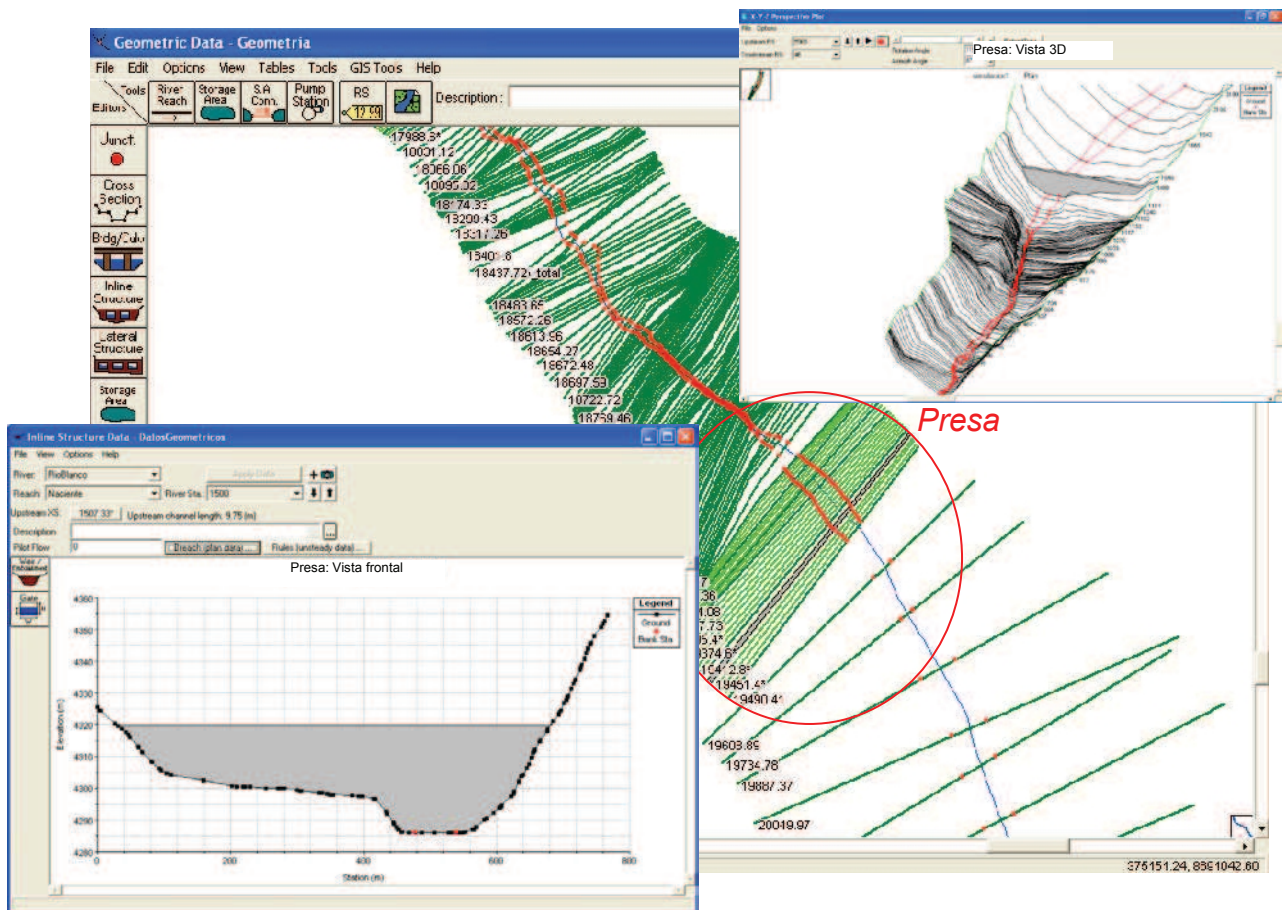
Geometric Data - Geometria

File Edit Options View Tables Tools GIS Tools Help

Tools Editors River Reach Storage Area S.A Conn. Pump Station RS 12.99 Description :

Junct. Cross Section Brdg/Culv Inline Structure Lateral Structure Storage Area

17988.3*
10001.12
8066.06
10095.02
18174.33
13200.43
13317.26
15400.8
18437.72 total
18483.65
18572.26
18613.56
18654.27
18672.48
18697.53
10722.72
18759.46

X-Y-Z Perspective Plot
File Options
Presa: Vista 3D
Legend

Presa

Inline Structure Data - DatosGeometricos
File View Options Help
River: RioBlanco Apply Data
Reach: Naciente River Sta.: 1500
Upstream XS: 1507.33* Upstream channel length: 9.75 (m)
Description
Pilot Flow 0 Breach (plan data)... Rules (unsteady data)...
Weir / Embankment
Gate
Presa: Vista frontal

Legend
Ground
Bank Sta

4360
4350
4340
4330
4220
4310
4300
4290
4280
Elevation (m)
0 200 400 600 800
Station (m)

19451.4*
19490.4*
19603.89
19734.78
19887.37
20019.97

375151.24, 8891042.60